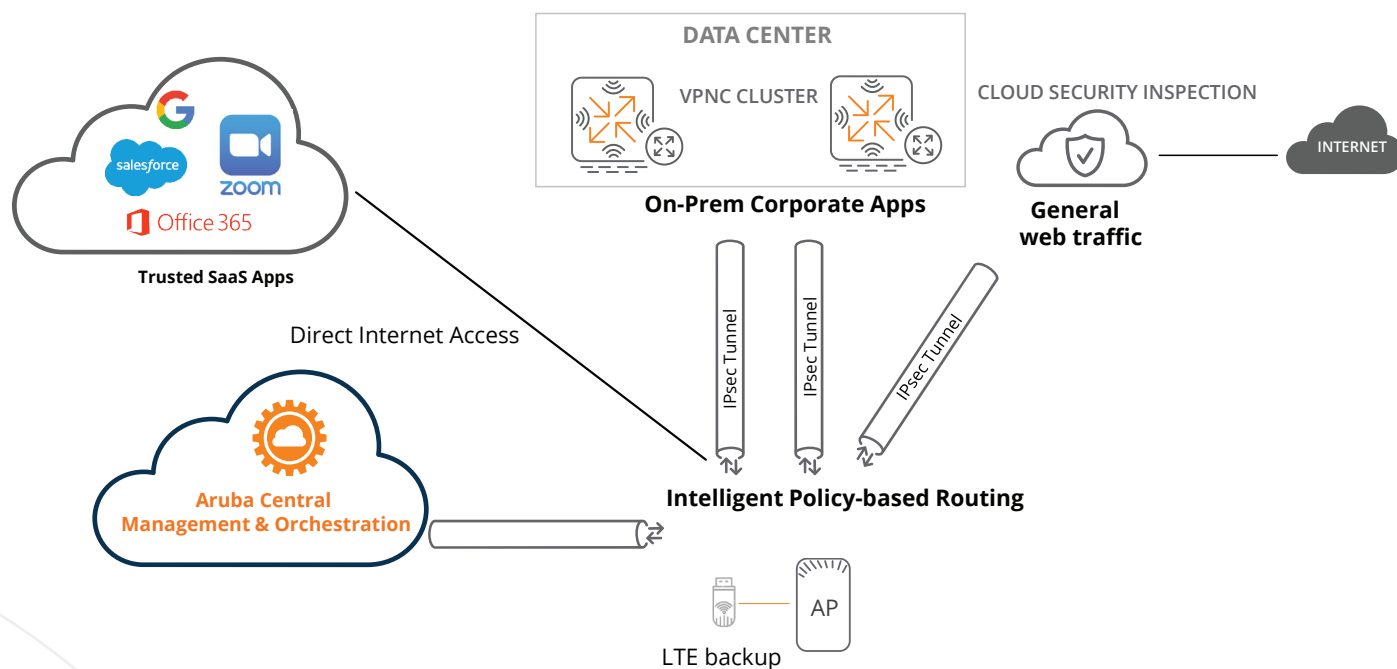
DATA CENTER

VPNC CLUSTER

On-Prem Corporate Apps

CLOUD SECURITY INSPECTION

INTERNET

General web traffic

salesforce

zoom

Office 365

Trusted SaaS Apps

Direct Internet Access

IPsec Tunnel

IPsec Tunnel

IPsec Tunnel

Aruba Central Management & Orchestration

Intelligent Policy-based Routing

AP

LTE backup